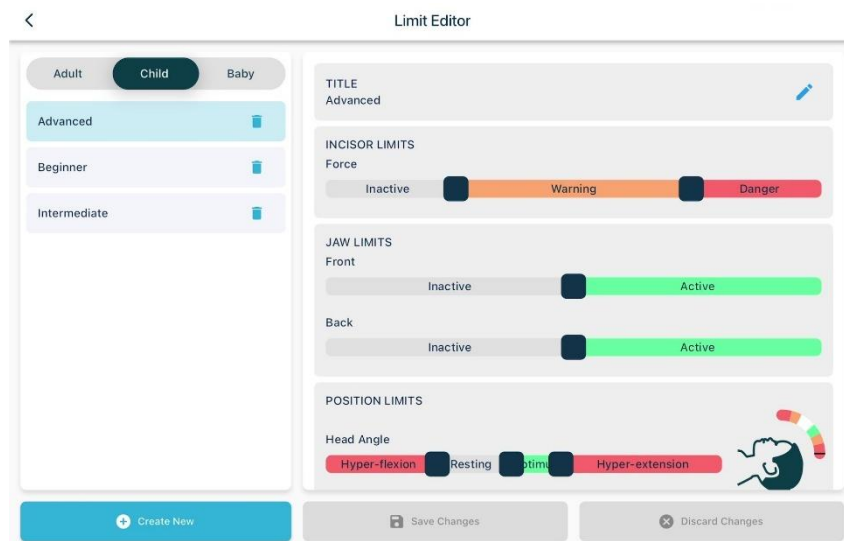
<

Limit Editor

Adult
Child
Baby

Advanced

Beginner

Intermediate

TITLE
Advanced

INCISOR LIMITS
Force
Inactive
Warning
Danger

JAW LIMITS
Front
Inactive
Active

Back
Inactive
Active

POSITION LIMITS

Head Angle
Hyper-flexion
Resting
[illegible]ptimu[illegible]
Hyper-extension

Create New

Save Changes

Discard Changes